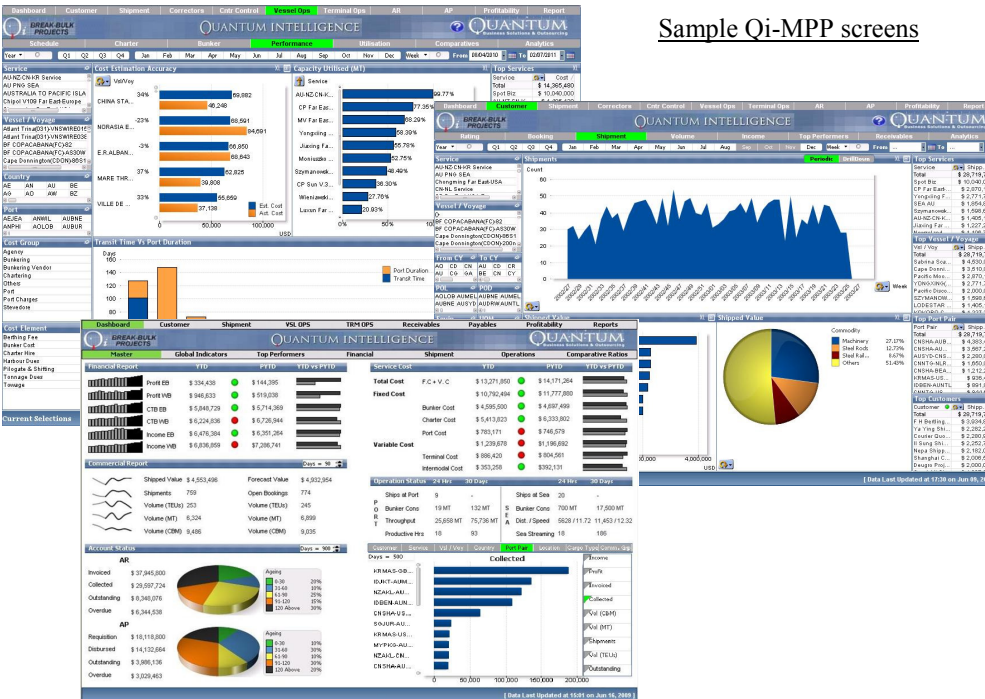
Sample Qi-MPP screens

Dashboard | Customer | Shipment | Correctors | Cntr Control | Vessel Ops | Terminal Ops | AR | AP | Profitability | Report

BREAK-BULK PROJECTS

QUANTUM INTELLIGENCE

QUANTUM

Schedule | Charter | Bunker | Performance | Utilisation | Comparatives | Analytics

Cost Estimation Accuracy

Capacity Utilised (MT)

Top Services

Service

Vessel / Voyage

Country

Port

Cost Group

Cost Element

Current Selections

Transit Time Vs Port Duration

Port Duration
Transit Time

Est. Cost
Act. Cost

Dashboard | Customer | Shipment | Correctors | Cntr Control | Vessel Ops | Terminal Ops | AR | AP | Profitability | Report

Rating | Booking | Shipment | Volume | Income | Top Performers | Receivables | Analytics

Shipments

Top Services

Top Vessel / Voyage

Top Port Pair

Top Customers

Shipped Value

Commodity

Machinery 27.17%
Steel Rods 12.73%
Steel Rail 8.67%
Others 51.45%

[ Data Last Updated at 17:30 on Jun 09, 2009 ]

Dashboard | Customer | Shipment | VSL OPS | TRM OPS | Receivables | Payables | Profitability | Reports

Master | Global Indicators | Top Performers | Financial | Shipment | Operations | Comparative Ratios

Financial Report

| | YTD | PYTD | YTD vs PYTD |
|---|---|---|---|
| Profit EB | $ 334,438 | $ 144,395 | |
| Profit WB | $ 946,633 | $ 519,038 | |
| CTB EB | $ 5,848,729 | $ 5,714,369 | |
| CTB WB | $ 6,224,836 | $ 6,726,944 | |
| Income EB | $ 6,476,384 | $ 6,351,264 | |
| Income WB | $ 6,836,859 | $ 7,286,741 | |

Service Cost

| | | YTD | PYTD | YTD vs PYTD |
|---|---|---|---|---|
| Total Cost | F.C + V.C | $ 13,271,850 | $ 14,171,264 | |
| Fixed Cost | | $ 10,792,494 | $ 11,777,880 | |
| | Bunker Cost | $ 4,595,500 | $ 4,697,499 | |
| | Charter Cost | $ 5,413,823 | $ 6,333,802 | |
| | Port Cost | $ 783,171 | $ 746,579 | |
| Variable Cost | | $ 1,239,678 | $ 1,196,692 | |
| | Terminal Cost | $ 886,420 | $ 804,561 | |
| | Intermodal Cost | $ 353,258 | $ 392,131 | |

Commercial Report

Days = 90

| | | | |
|---|---|---|---|
| Shipped Value | $ 4,553,496 | Forecast Value | $ 4,932,954 |
| Shipments | 759 | Open Bookings | 774 |
| Volume (TEUs) | 253 | Volume (TEUs) | 245 |
| Volume (MT) | 6,324 | Volume (MT) | 6,899 |
| Volume (CBM) | 9,486 | Volume (CBM) | 9,035 |

Operation Status 24 Hrs 30 Days 24 Hrs 30 Days

| | | | | | |
|---|---|---|---|---|---|
| Ships at Port | 9 | - | Ships at Sea | 20 | - |
| Bunker Cons | 19 MT | 132 MT | Bunker Cons | 700 MT | 17,500 MT |
| Throughput | 25,658 MT | 75,736 MT | Dist. / Speed | 5828 / 11.72 | 11,453 / 12.32 |
| Productive Hrs | 18 | 93 | Sea Streaming | 18 | 186 |

Account Status

Days = 900

AR

Invoiced $ 37,945,800
Collected $ 29,597,724
Outstanding $ 8,348,076
Overdue $ 6,344,538

Ageing
0-30 20%
31-60 20%
61-90 20%
91-120 20%
120 Above 20%

AP

Requisition $ 18,118,800
Disbursed $ 14,132,664
Outstanding $ 3,986,136
Overdue $ 3,029,463

Customer | Service | Vsl / Voy | Country | Port Pair | Location | Cargo Type | Commodity

Days = 590

Collected

Income
Profit
Invoiced
Collected
Vol (CBM)
Vol (MT)
Shipments
Vol (TEUs)
Outstanding

[ Data Last Updated at 15:01 on Jun 16, 2009 ]